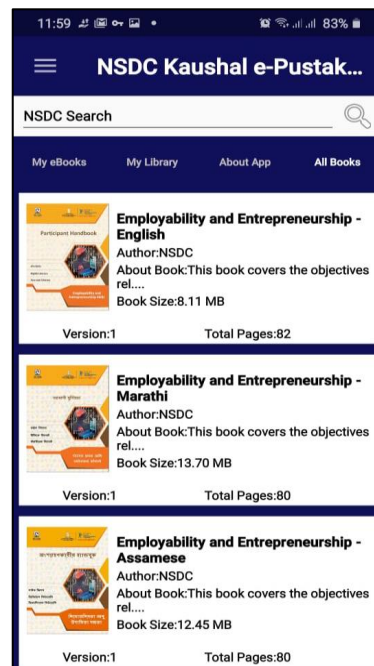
11:59 83%

NSDC Kaushal e-Pustak...

NSDC Search

My eBooks My Library About App All Books

Participant Handbook

Employability and Entrepreneurship - English
Author:NSDC
About Book:This book covers the objectives rel....
Book Size:8.11 MB

Version:1 Total Pages:82

Employability and Entrepreneurship - Marathi
Author:NSDC
About Book:This book covers the objectives rel....
Book Size:13.70 MB

Version:1 Total Pages:80

Employability and Entrepreneurship - Assamese
Author:NSDC
About Book:This book covers the objectives rel....
Book Size:12.45 MB

Version:1 Total Pages:80